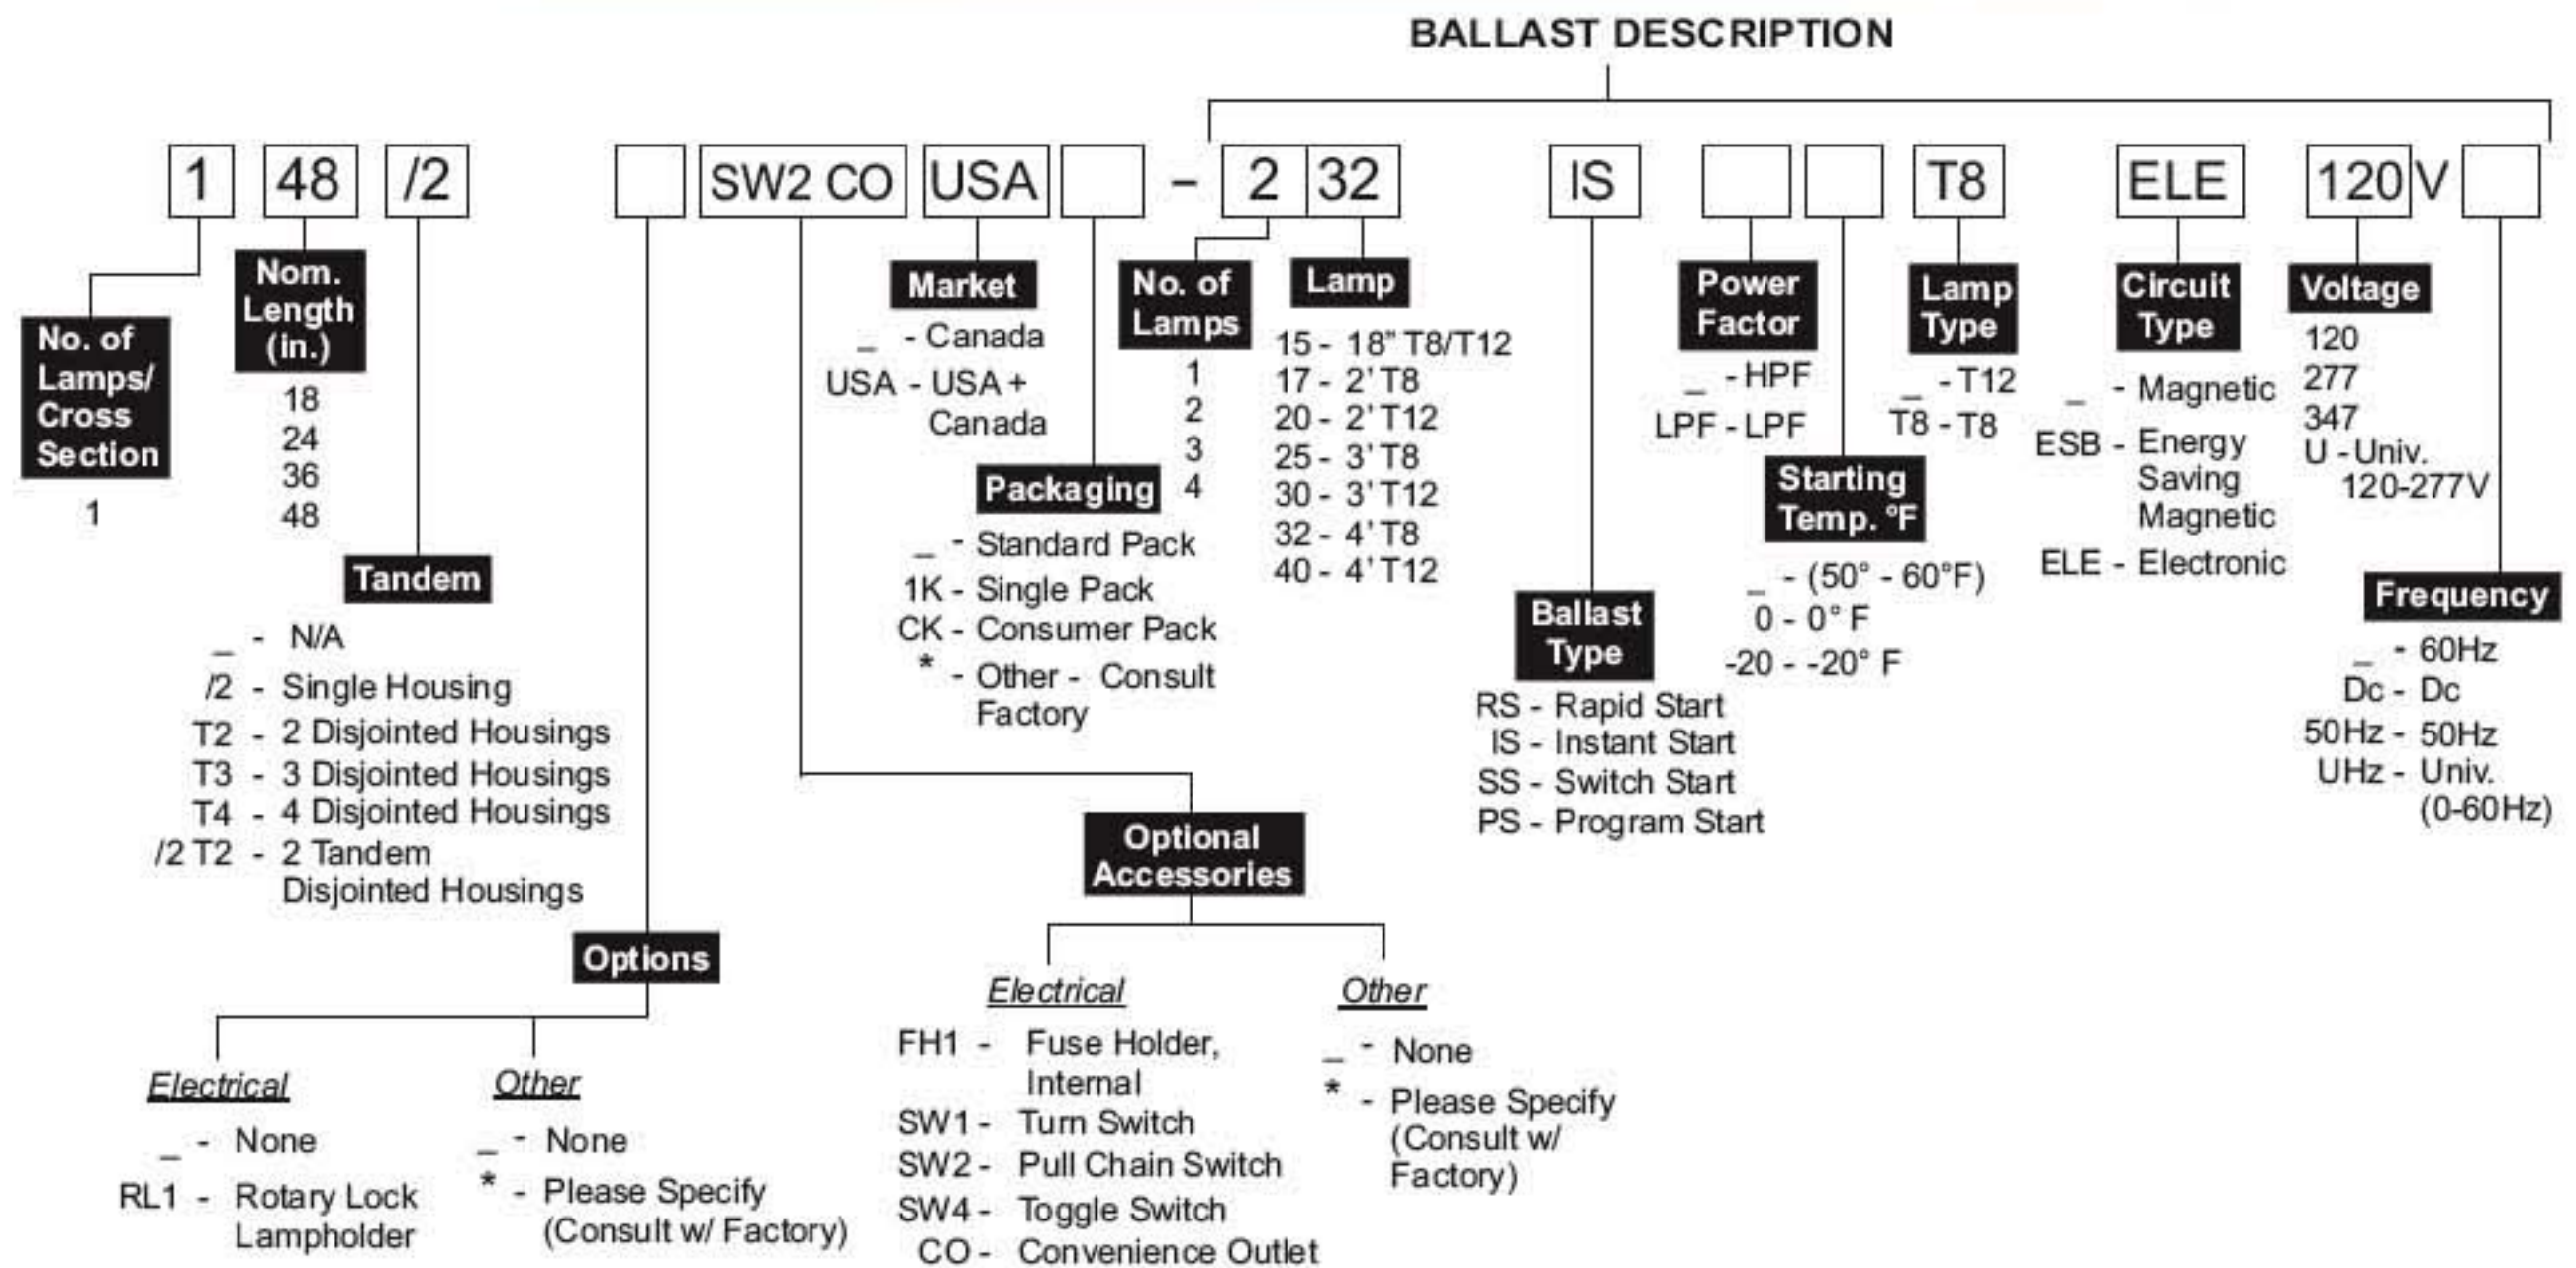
BALLAST DESCRIPTION

1 48 /2 SW2 CO USA - 2 32 IS T8 ELE 120 V

No. of Lamps/ Cross Section
1

Nom. Length (in.)
18
24
36
48

Tandem
_ - N/A
/2 - Single Housing
T2 - 2 Disjointed Housings
T3 - 3 Disjointed Housings
T4 - 4 Disjointed Housings
/2 T2 - 2 Tandem Disjointed Housings

Options

Electrical
_ - None
RL1 - Rotary Lock Lampholder

Other
_ - None
* - Please Specify (Consult w/ Factory)

Market
_ - Canada
USA - USA + Canada

Packaging
_ - Standard Pack
1K - Single Pack
CK - Consumer Pack
* - Other - Consult Factory

Optional Accessories

Electrical
FH1 - Fuse Holder, Internal
SW1 - Turn Switch
SW2 - Pull Chain Switch
SW4 - Toggle Switch
CO - Convenience Outlet

Other
_ - None
* - Please Specify (Consult w/ Factory)

No. of Lamps
1
2
3
4

Lamp
15 - 18" T8/T12
17 - 2' T8
20 - 2' T12
25 - 3' T8
30 - 3' T12
32 - 4' T8
40 - 4' T12

Ballast Type
RS - Rapid Start
IS - Instant Start
SS - Switch Start
PS - Program Start

Power Factor
_ - HPF
LPF - LPF

Starting Temp. °F
_ - (50° - 60°F)
0 - 0° F
-20 - -20° F

Lamp Type
_ - T12
T8 - T8

Circuit Type
_ - Magnetic
ESB - Energy Saving Magnetic
ELE - Electronic

Voltage
120
277
347
U - Univ. 120-277V

Frequency
_ - 60Hz
Dc - Dc
50Hz - 50Hz
UHz - Univ. (0-60Hz)